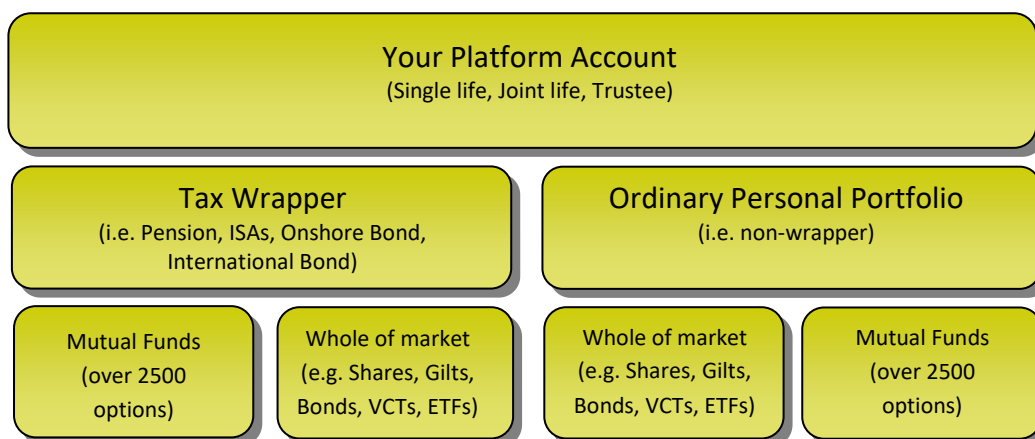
Your Platform Account
(Single life, Joint life, Trustee)

Tax Wrapper
(i.e. Pension, ISAs, Onshore Bond, International Bond)

Ordinary Personal Portfolio
(i.e. non-wrapper)

Mutual Funds (over 2500 options)

Whole of market (e.g. Shares, Gilts, Bonds, VCTs, ETFs)

Whole of market (e.g. Shares, Gilts, Bonds, VCTs, ETFs)

Mutual Funds (over 2500 options)